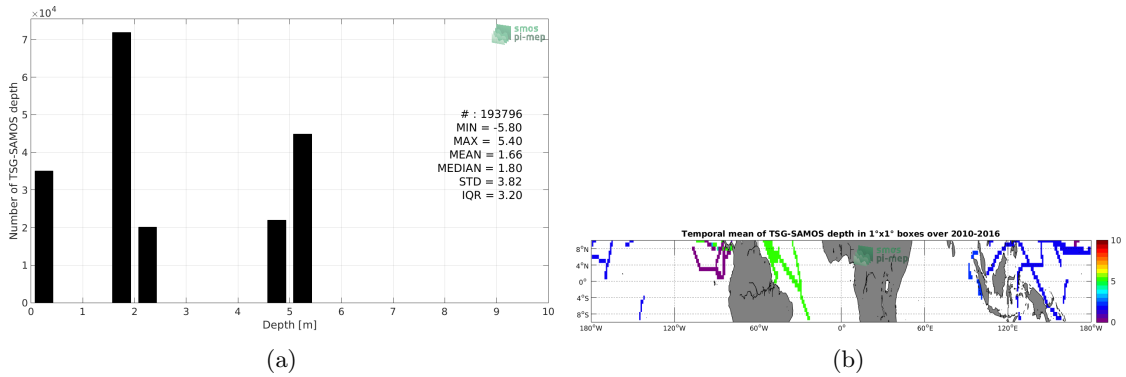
$\times 10^4$

smos
pi-mep

Number of TSG-SAMOS depth

7
6
5
4
3
2
1
0

0 1 2 3 4 5 6 7 8 9 10

Depth [m]

# : 193796
MIN = -5.80
MAX = 5.40
MEAN = 1.66
MEDIAN = 1.80
STD = 3.82
IQR = 3.20

(a)

Temporal mean of TSG-SAMOS depth in 1°x1° boxes over 2010-2016

smos
pi-mep

8°N
4°N
0°
4°S
8°S

180°W 120°W 60°W 0° 60°E 120°E 180°W

10
5
0

(b)